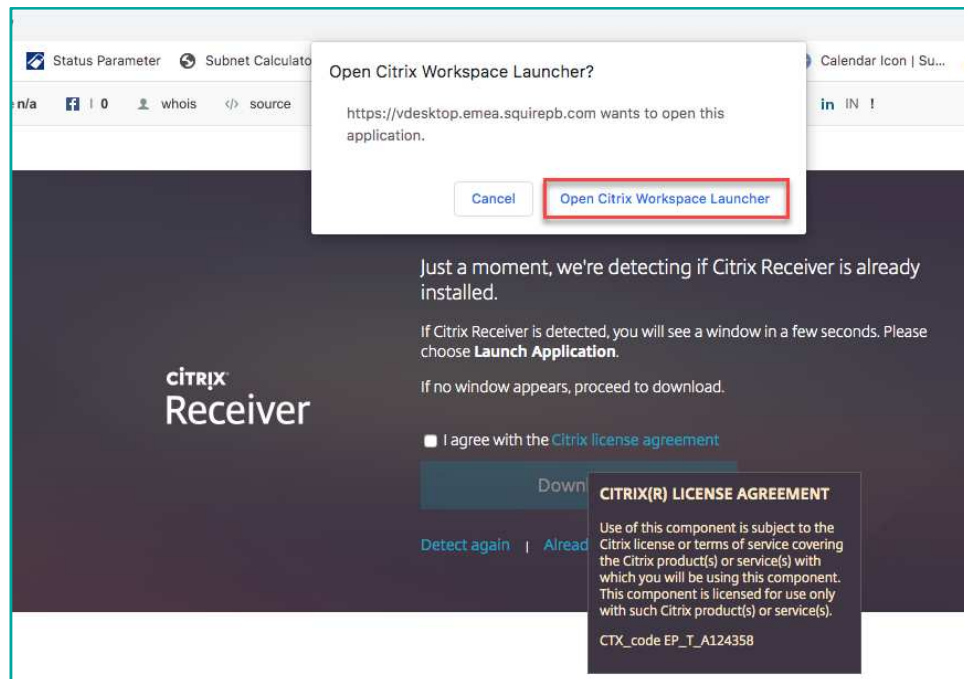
Status Parameter Subnet Calculato

Calendar Icon | Su...

n/a I 0 whois source

in IN !

Open Citrix Workspace Launcher?

https://vdesktop.emea.squirepb.com wants to open this application.

Cancel

Open Citrix Workspace Launcher

Just a moment, we're detecting if Citrix Receiver is already installed.

If Citrix Receiver is detected, you will see a window in a few seconds. Please choose **Launch Application**.

If no window appears, proceed to download.

CITRIX Receiver

I agree with the Citrix license agreement

Down

Detect again | Alread

CITRIX(R) LICENSE AGREEMENT

Use of this component is subject to the Citrix license or terms of service covering the Citrix product(s) or service(s) with which you will be using this component. This component is licensed for use only with such Citrix product(s) or service(s).

CTX_code EP_T_A124358